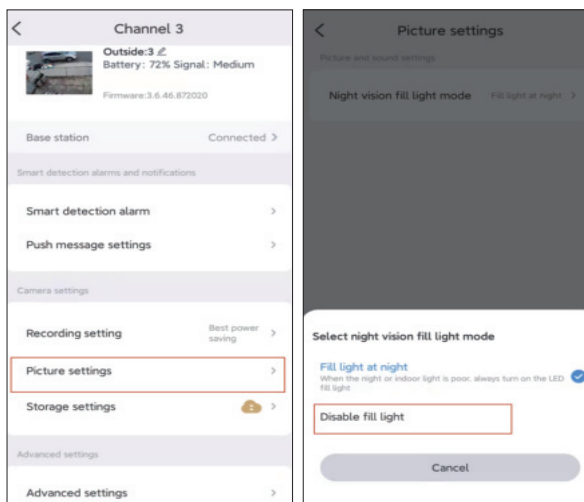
Channel 3

Outside:3

Battery: 72% Signal: Medium

Firmware:3.6.46.872020

Base station

Connected

Smart detection alarms and notifications

Smart detection alarm

Push message settings

Camera settings

Recording setting

Best power saving

Picture settings

Storage settings

Advanced settings

Advanced settings

Picture settings

Picture and sound settings

Night vision fill light mode

Fill light at night

Select night vision fill light mode

Fill light at night

When the night or indoor light is poor, always turn on the LED fill light

Disable fill light

Cancel